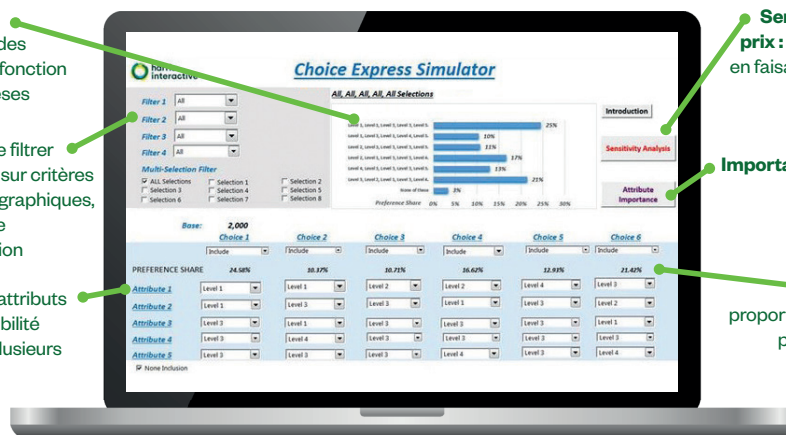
des
fonction
ses

e filtrer
sur critères
graphiques,
e
ion

attributs
bilité
lusieurs

Harris Interactive

Choice Express Simulator

Filter 1 All
Filter 2 All
Filter 3 All
Filter 4 All

Multi-Selection Filter
ALL Selections
Selection 1
Selection 2
Selection 3
Selection 4
Selection 5
Selection 6
Selection 7
Selection 8

All, All, All, All, All Selections

Level 1, Level 3, Level 3, Level 3, Level 3 — 25%
Level 3, Level 1, Level 3, Level 4, Level 4 — 10%
Level 3, Level 1, Level 3, Level 3, Level 3 — 11%
Level 4, Level 1, Level 3, Level 3, Level 3 — 17%
Level 4, Level 3, Level 3, Level 3, Level 3 — 13%
Level 1, Level 3, Level 3, Level 3, Level 4 — 21%
None of these — 3%

Preference Share 0% 5% 10% 15% 20% 25% 30%

Introduction
Sensitivity Analysis
Attribute Importance

Base: 2,000

| | Choice 1 | Choice 2 | Choice 3 | Choice 4 | Choice 5 | Choice 6 |
|---|---|---|---|---|---|---|
| | Include | Include | Include | Include | Include | Include |
| PREFERENCE SHARE | 24.58% | 10.17% | 10.71% | 16.62% | 12.93% | 21.42% |
| Attribute 1 | Level 1 | Level 1 | Level 2 | Level 1 | Level 4 | Level 3 |
| Attribute 2 | Level 1 | Level 3 | Level 1 | Level 1 | Level 3 | Level 2 |
| Attribute 3 | Level 3 | Level 3 | Level 3 | Level 3 | Level 3 | Level 1 |
| Attribute 4 | Level 3 | Level 4 | Level 3 | Level 3 | Level 3 | Level 3 |
| Attribute 5 | Level 3 | Level 3 | Level 3 | Level 4 | Level 3 | Level 4 |

None Inclusion

Se
prix :
en faisa

Importa

propor
p